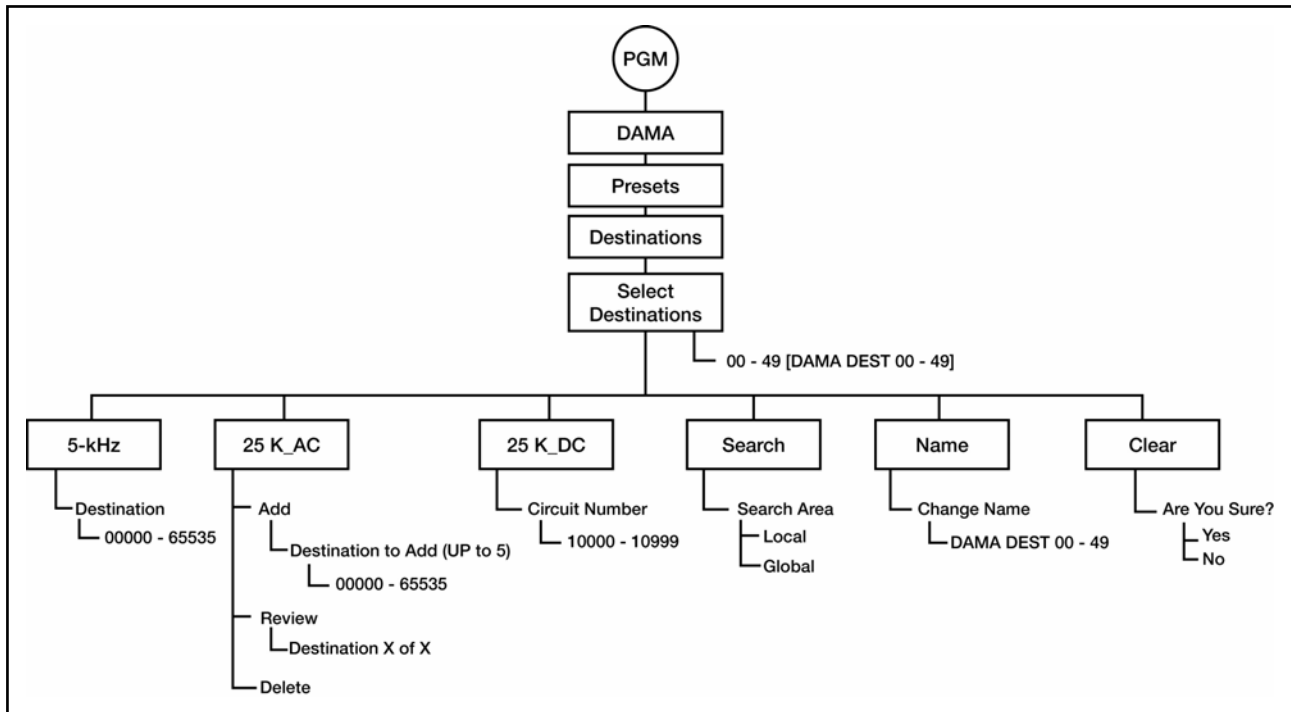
PGM

DAMA

Presets

Destinations

Select Destinations

00 - 49 [DAMA DEST 00 - 49]

5-kHz

Destination

00000 - 65535

25 K_AC

Add

Destination to Add (UP to 5)

00000 - 65535

Review

Destination X of X

Delete

25 K_DC

Circuit Number

10000 - 10999

Search

Search Area

Local

Global

Name

Change Name

DAMA DEST 00 - 49

Clear

Are You Sure?

Yes

No